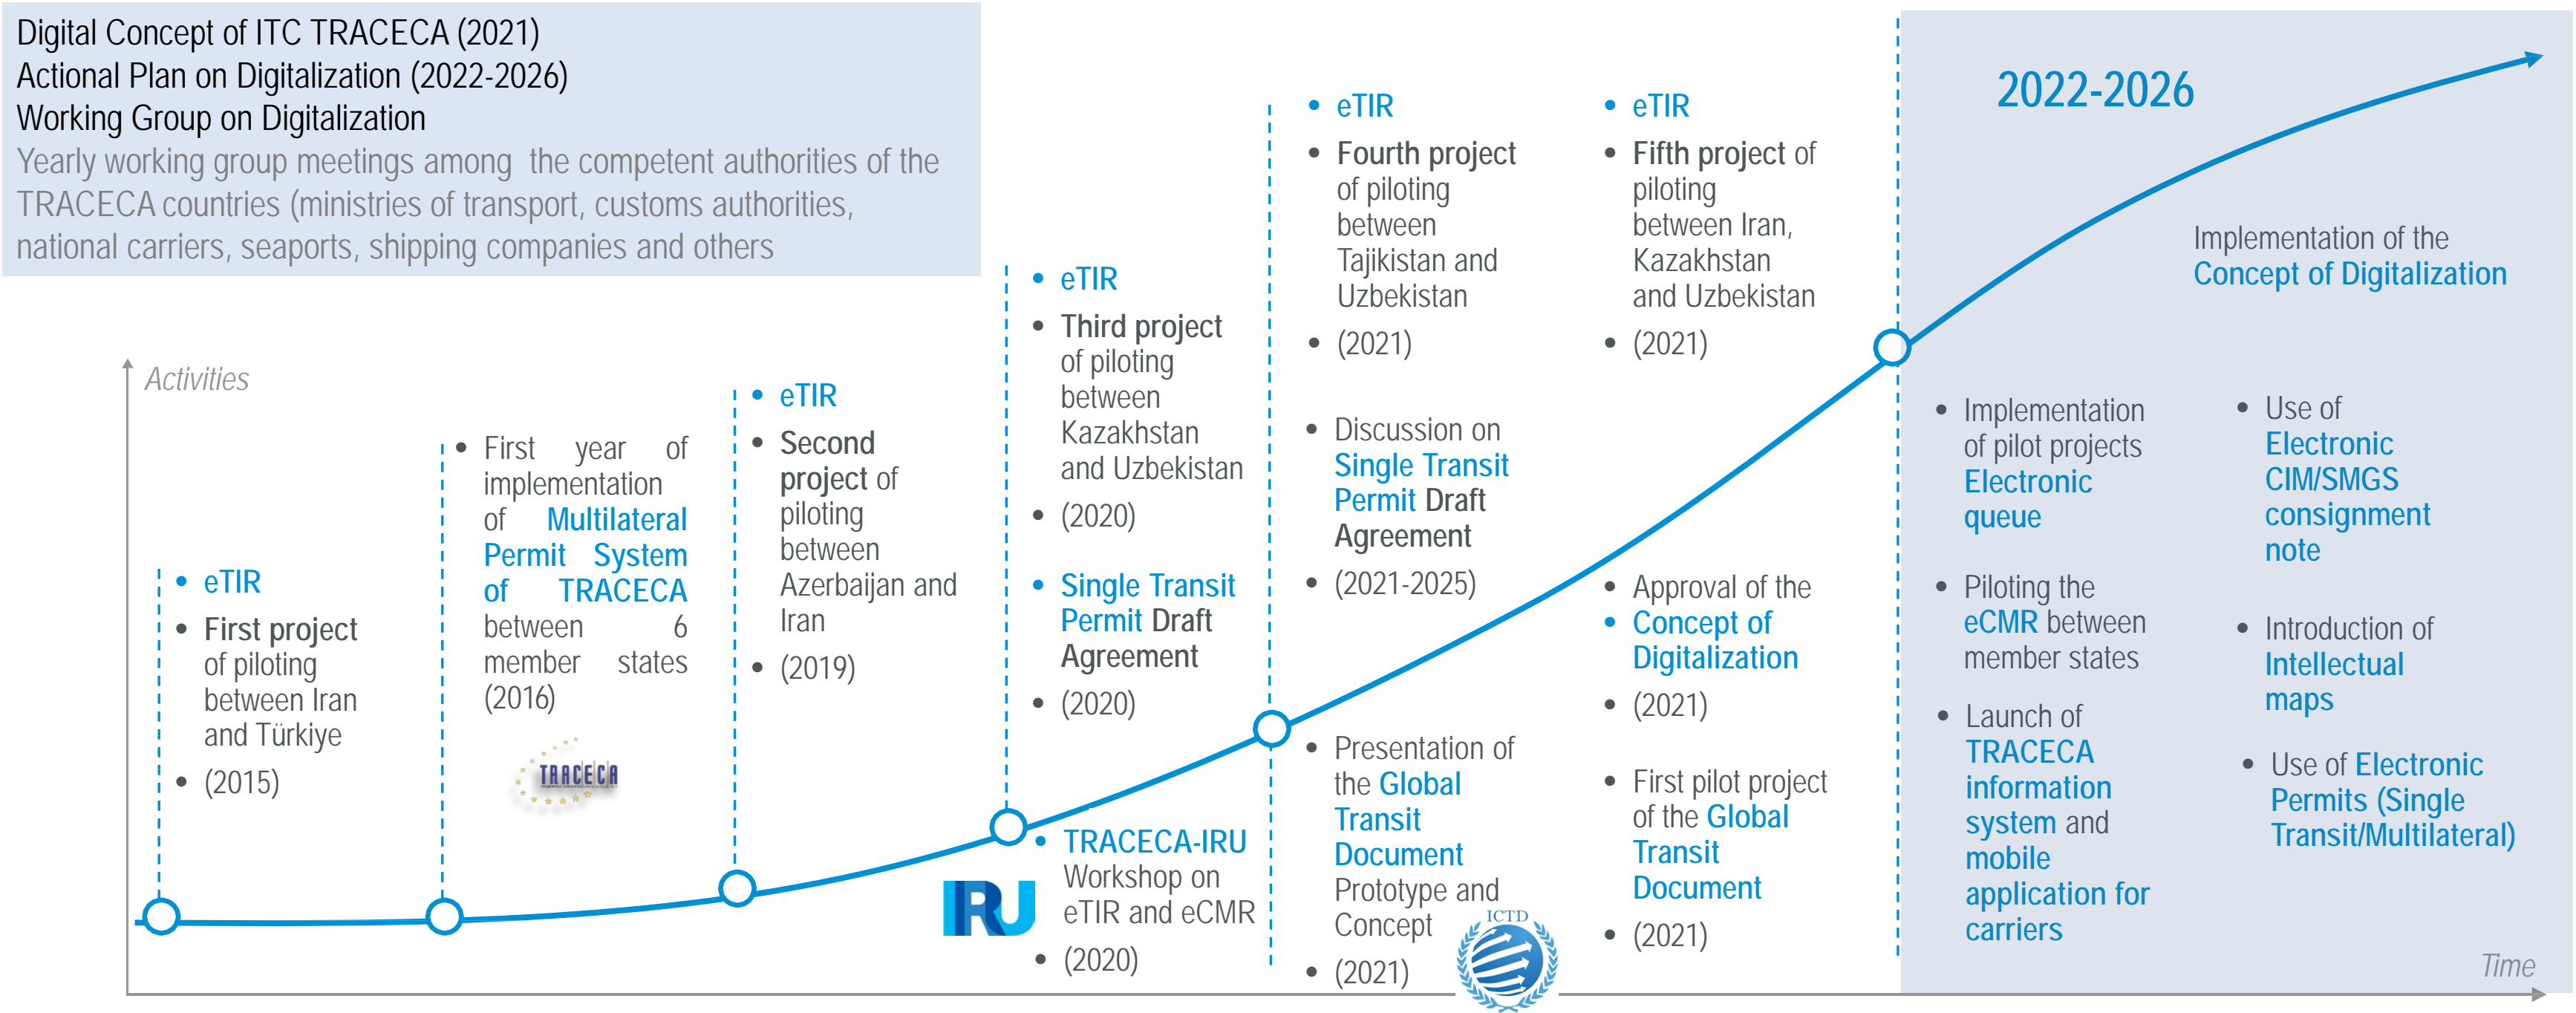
Digital Concept of ITC TRACECA (2021)
Actional Plan on Digitalization (2022-2026)
Working Group on Digitalization
Yearly working group meetings among the competent authorities of the TRACECA countries (ministries of transport, customs authorities, national carriers, seaports, shipping companies and others

Activities

- eTIR
- First project of piloting between Iran and Türkiye
- (2015)

- First year of implementation of Multilateral Permit System of TRACECA between 6 member states (2016)

TRACECA

- eTIR
- Second project of piloting between Azerbaijan and Iran
- (2019)

- eTIR
- Third project of piloting between Kazakhstan and Uzbekistan
- (2020)
- Single Transit Permit Draft Agreement
- (2020)

IRU
- TRACECA-IRU Workshop on eTIR and eCMR
- (2020)

- eTIR
- Fourth project of piloting between Tajikistan and Uzbekistan
- (2021)
- Discussion on Single Transit Permit Draft Agreement
- (2021-2025)
- Presentation of the Global Transit Document Prototype and Concept
- (2021)

ICTD

- eTIR
- Fifth project of piloting between Iran, Kazakhstan and Uzbekistan
- (2021)
- Approval of the
- Concept of Digitalization
- (2021)
- First pilot project of the Global Transit Document
- (2021)

2022-2026

Implementation of the Concept of Digitalization

- Implementation of pilot projects Electronic queue
- Piloting the eCMR between member states
- Launch of TRACECA information system and mobile application for carriers

- Use of Electronic CIM/SMGS consignment note
- Introduction of Intellectual maps
- Use of Electronic Permits (Single Transit/Multilateral)

Time